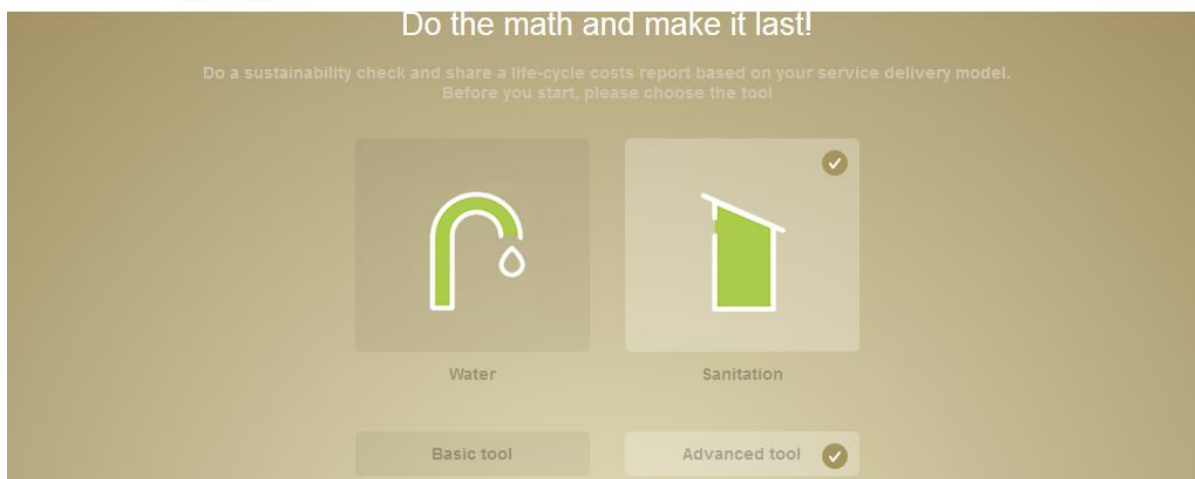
Do the math and make it last!

Do a sustainability check and share a life-cycle costs report based on your service delivery model. Before you start, please choose the tool

Water

Sanitation

Basic tool

Advanced tool